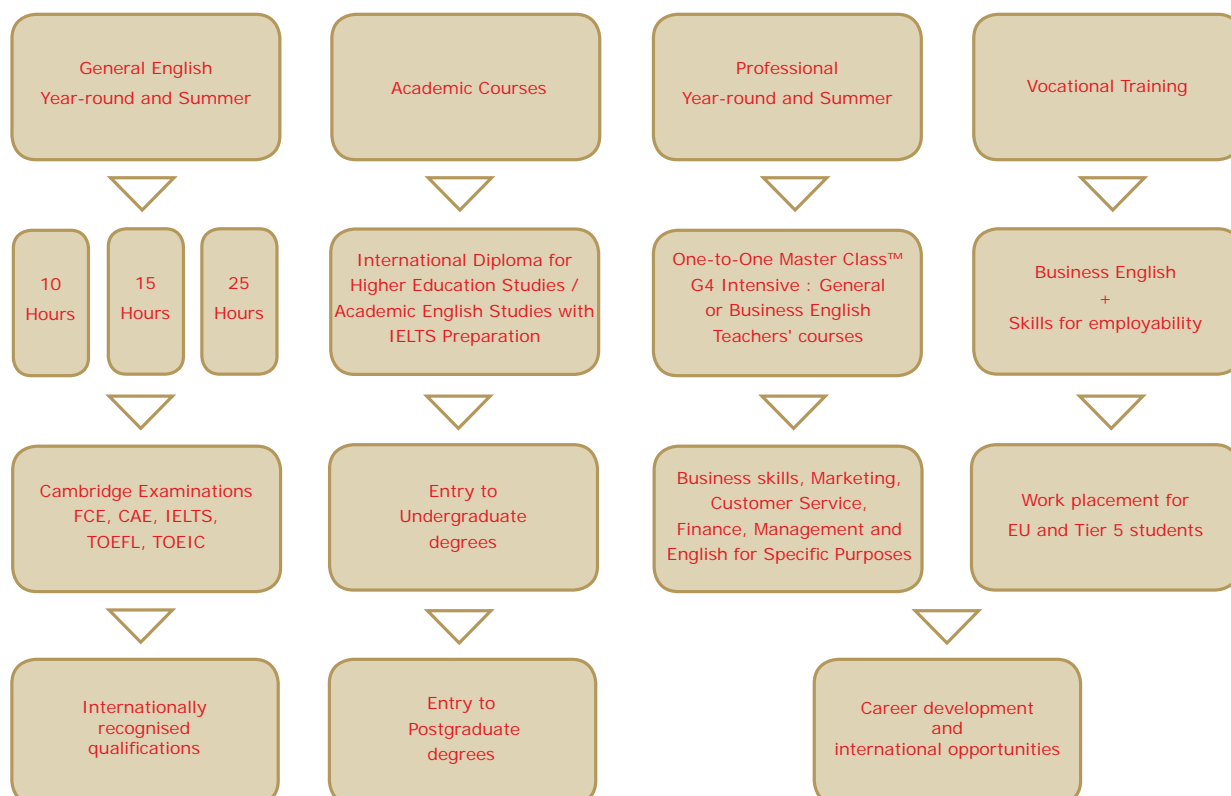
General English
Year-round and Summer

Academic Courses

Professional
Year-round and Summer

Vocational Training

10 Hours

15 Hours

25 Hours

International Diploma for Higher Education Studies / Academic English Studies with IELTS Preparation

One-to-One Master Class™ G4 Intensive : General or Business English Teachers' courses

Business English
+
Skills for employability

Cambridge Examinations FCE, CAE, IELTS, TOEFL, TOEIC

Entry to Undergraduate degrees

Business skills, Marketing, Customer Service, Finance, Management and English for Specific Purposes

Work placement for EU and Tier 5 students

Internationally recognised qualifications

Entry to Postgraduate degrees

Career development and international opportunities